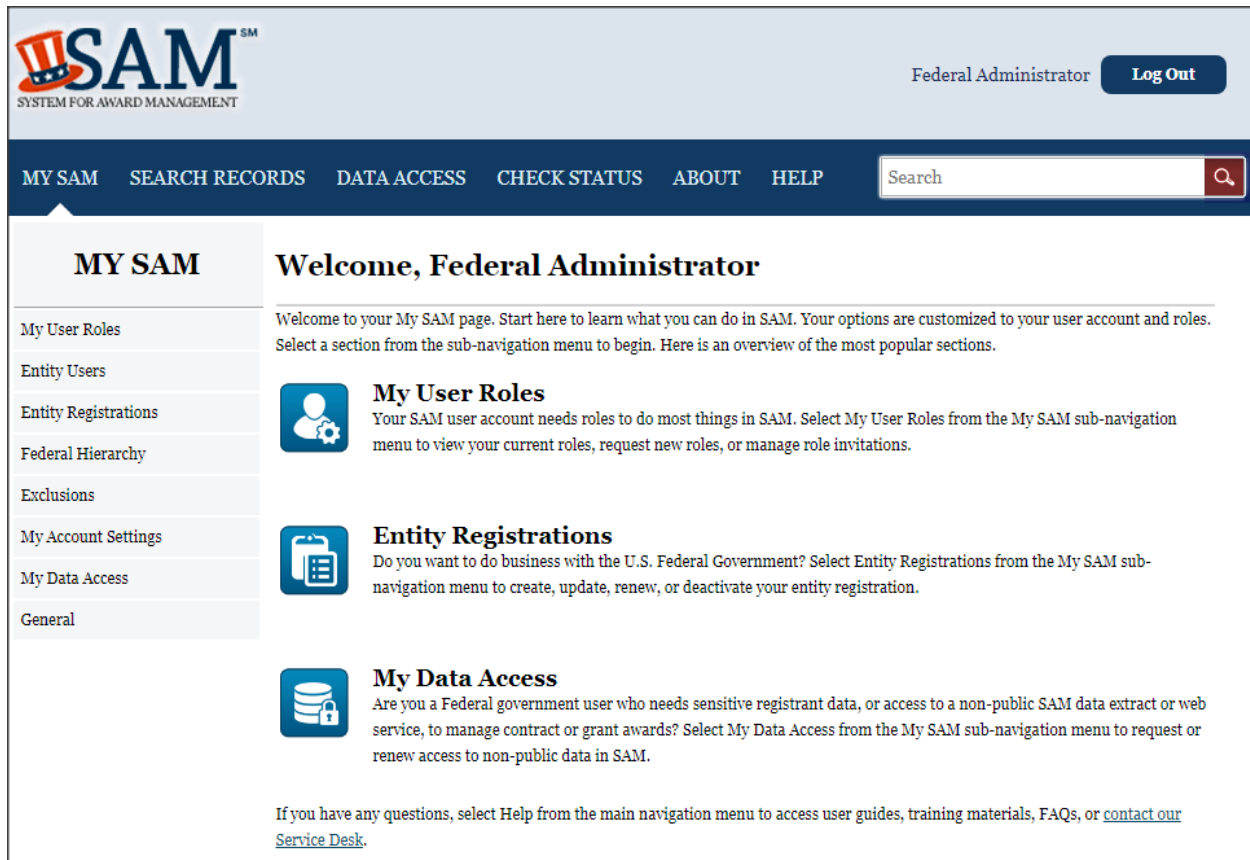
SAM℠
SYSTEM FOR AWARD MANAGEMENT

Federal Administrator Log Out

MY SAM SEARCH RECORDS DATA ACCESS CHECK STATUS ABOUT HELP Search

MY SAM

My User Roles
Entity Users
Entity Registrations
Federal Hierarchy
Exclusions
My Account Settings
My Data Access
General

Welcome, Federal Administrator

Welcome to your My SAM page. Start here to learn what you can do in SAM. Your options are customized to your user account and roles. Select a section from the sub-navigation menu to begin. Here is an overview of the most popular sections.

My User Roles
Your SAM user account needs roles to do most things in SAM. Select My User Roles from the My SAM sub-navigation menu to view your current roles, request new roles, or manage role invitations.

Entity Registrations
Do you want to do business with the U.S. Federal Government? Select Entity Registrations from the My SAM sub-navigation menu to create, update, renew, or deactivate your entity registration.

My Data Access
Are you a Federal government user who needs sensitive registrant data, or access to a non-public SAM data extract or web service, to manage contract or grant awards? Select My Data Access from the My SAM sub-navigation menu to request or renew access to non-public data in SAM.

If you have any questions, select Help from the main navigation menu to access user guides, training materials, FAQs, or contact our Service Desk.